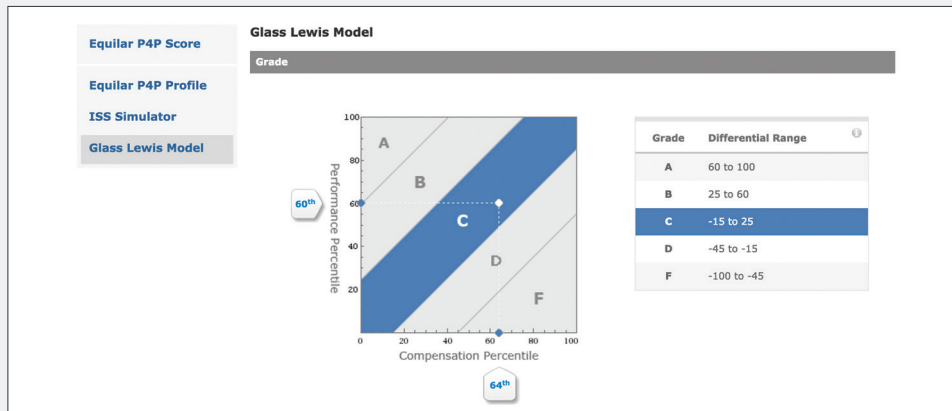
Equilar P4P Score

Equilar P4P Profile

ISS Simulator

Glass Lewis Model

Glass Lewis Model

Grade

100
80
60
40
20
0
20
40
60
80
100

Performance Percentile

Compensation Percentile

A
B
C
D
F

60$^{th}$

64$^{th}$

| Grade | Differential Range |
|---|---|
| A | 60 to 100 |
| B | 25 to 60 |
| C | -15 to 25 |
| D | -45 to -15 |
| F | -100 to -45 |